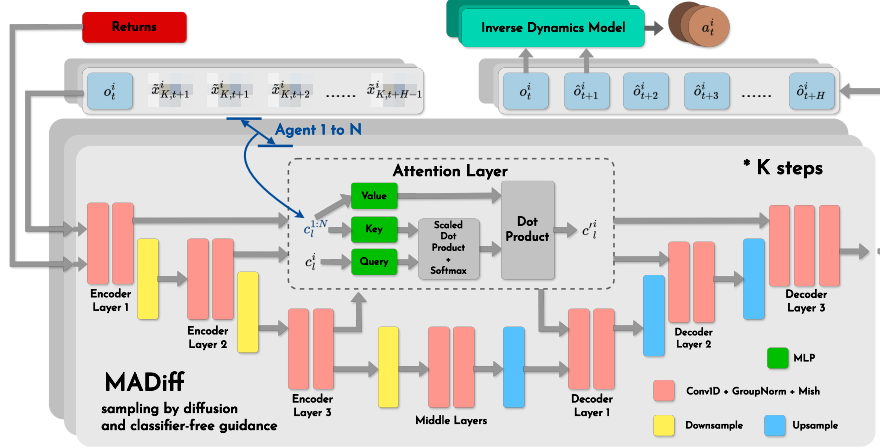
Returns

Inverse Dynamics Model

$a_t^i$

$o_t^i$ $\tilde{x}^i_{K,t+1}$ $\tilde{x}^i_{K,t+1}$ $\tilde{x}^i_{K,t+2}$ ...... $\tilde{x}^i_{K,t+H-1}$

$o_t^i$ $\hat{o}^i_{t+1}$ $\hat{o}^i_{t+2}$ $\hat{o}^i_{t+3}$ ...... $\hat{o}^i_{t+H}$

Agent 1 to N

Attention Layer

* K steps

Value

Key

Query

$c_l^{1:N}$

$c_l^i$

Scaled Dot Product + Softmax

Dot Product

$c'^i_l$

Encoder Layer 1

Encoder Layer 2

Encoder Layer 3

Middle Layers

Decoder Layer 1

Decoder Layer 2

Decoder Layer 3

MADiff

sampling by diffusion and classifier-free guidance

MLP

Conv1D + GroupNorm + Mish

Downsample

Upsample